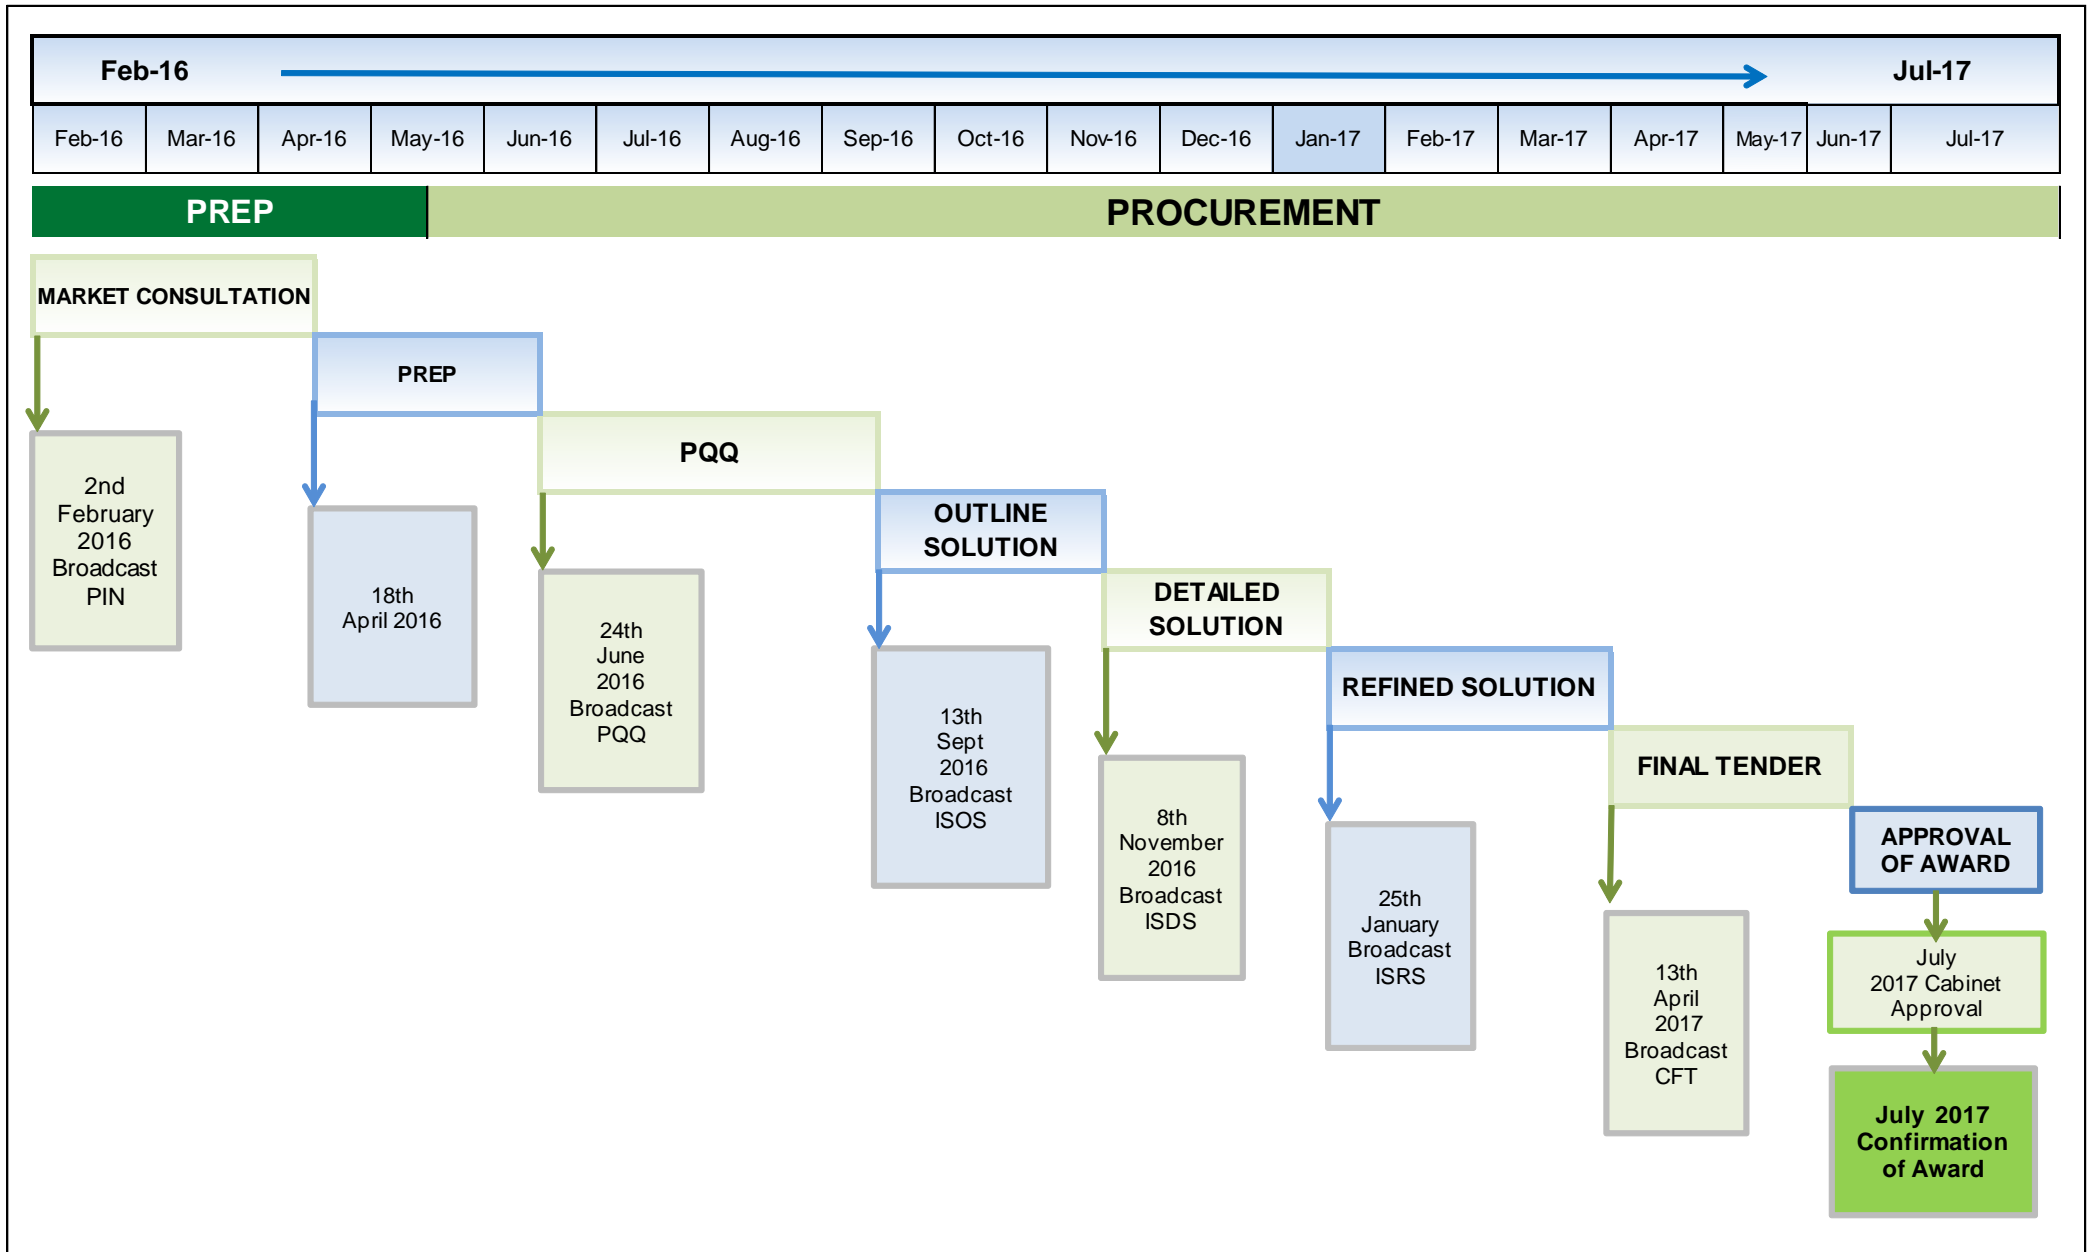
Feb-16 Jul-17

| Feb-16 | Mar-16 | Apr-16 | May-16 | Jun-16 | Jul-16 | Aug-16 | Sep-16 | Oct-16 | Nov-16 | Dec-16 | Jan-17 | Feb-17 | Mar-17 | Apr-17 | May-17 | Jun-17 | Jul-17 |
|---|---|---|---|---|---|---|---|---|---|---|---|---|---|---|---|---|---|

PREP

PROCUREMENT

MARKET CONSULTATION

2nd February 2016 Broadcast PIN

PREP

18th April 2016

PQQ

24th June 2016 Broadcast PQQ

OUTLINE SOLUTION

13th Sept 2016 Broadcast ISOS

DETAILED SOLUTION

8th November 2016 Broadcast ISDS

REFINED SOLUTION

25th January Broadcast ISRS

FINAL TENDER

13th April 2017 Broadcast CFT

APPROVAL OF AWARD

July 2017 Cabinet Approval

July 2017 Confirmation of Award